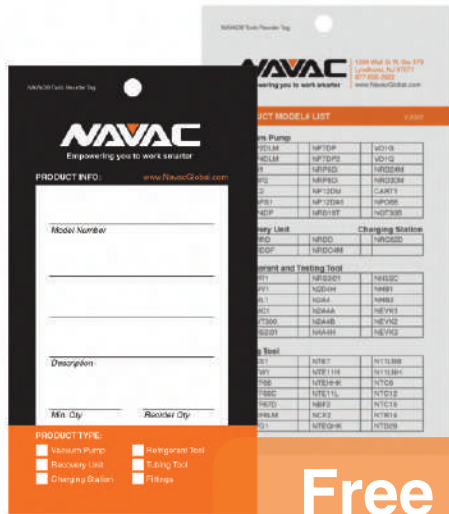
NAVAC® Tools Reorder Tag

NAVAC

Empowering you to work smarter

PRODUCT INFO:

www.NavacGlobal.com

Model Number

Description

Min. Qty

Reorder Qty

PRODUCT TYPE:

Vacuum Pump

Refrigerant Tool

Recovery Unit

Tubing Tool

Charging Station

Fittings

NAVAC® Tools Reorder Tag

NAVAC

Empowering you to work smarter

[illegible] Lyndhurst, NJ 07071 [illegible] www.NavacGlobal.com

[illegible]UCT MODEL# LIST

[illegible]m Pump

| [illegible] | NP7DP | VD1G |
|---|---|---|
| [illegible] | NP7DP2 | VD1G |
| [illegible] | NRP6D | NRDD2M |
| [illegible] | NRP8D | NRDD3M |
| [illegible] | NP12DM | CART1 |
| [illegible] | NP12DM | NPO55 |
| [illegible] | NRD16T | NOT30B |

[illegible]ery Unit | Charging Station

| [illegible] | NRDD | NRC2D |
|---|---|---|
| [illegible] | NRDD4M | |

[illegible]rant and Testing Tool

| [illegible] | NRS201 | NMG2C |
|---|---|---|
| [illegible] | N2D4H | NMB1 |
| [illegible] | N2A4 | NMB2 |
| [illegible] | N2A4A | NEVK1 |
| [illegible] | N2A4B | NEVK2 |
| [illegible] | NAA4H | NEVK3 |

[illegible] Tool

| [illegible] | NTE7 | NT1LB8 |
|---|---|---|
| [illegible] | NTE11H | NT1LBH |
| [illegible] | NTEHHK | NTC6 |
| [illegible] | NTE11L | NTC12 |
| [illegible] | NBF2 | NTC16 |
| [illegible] | NCR2 | NTM16 |
| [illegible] | NTEGHK | NTD29 |

Free